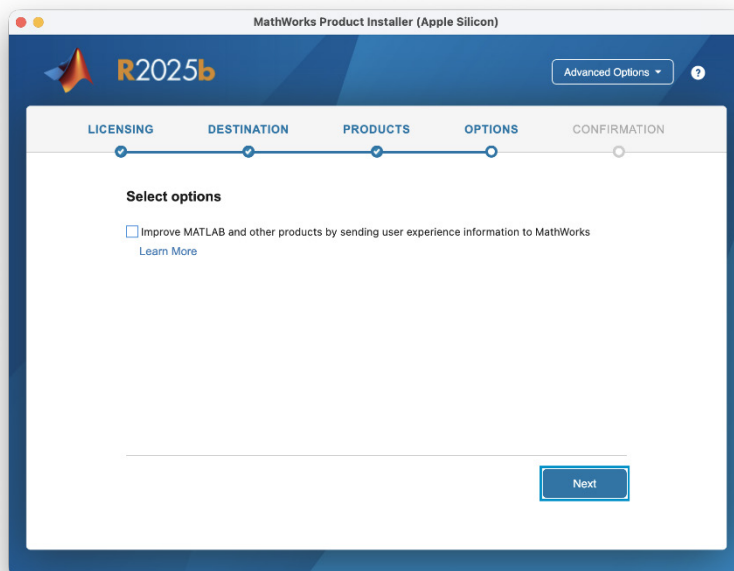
MathWorks Product Installer (Apple Silicon)

R2025b

Advanced Options ▾

?

LICENSING

DESTINATION

PRODUCTS

OPTIONS

CONFIRMATION

Select options

Improve MATLAB and other products by sending user experience information to MathWorks

Learn More

Next